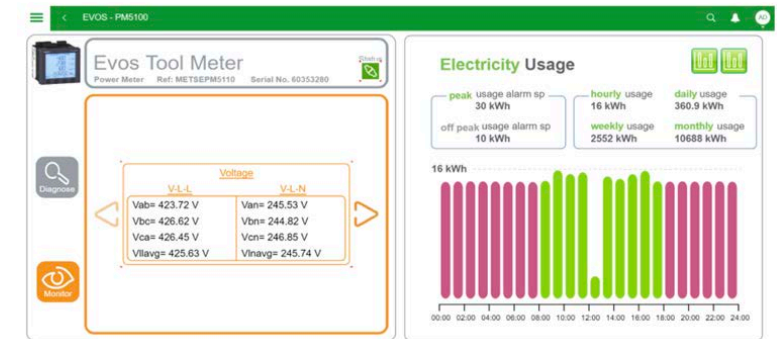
EVOS - PM5100

AD

Evos Tool Meter
Power Meter Ref: METSEPM5110 Serial No. 60353280

Diagnose

Monitor

Voltage

| V-L-L | V-L-N |
|---|---|
| Vab= 423.72 V | Van= 245.53 V |
| Vbc= 426.62 V | Vbn= 244.82 V |
| Vca= 426.45 V | Vcn= 246.85 V |
| Vllavg= 425.63 V | Vlnavg= 245.74 V |

Electricity Usage

peak usage alarm sp
30 kWh

off peak usage alarm sp
10 kWh

hourly usage
16 kWh

daily usage
360.9 kWh

weekly usage
2552 kWh

monthly usage
10688 kWh

16 kWh

00:00 02:00 04:00 06:00 08:00 10:00 12:00 14:00 16:00 18:00 20:00 22:00 24:00